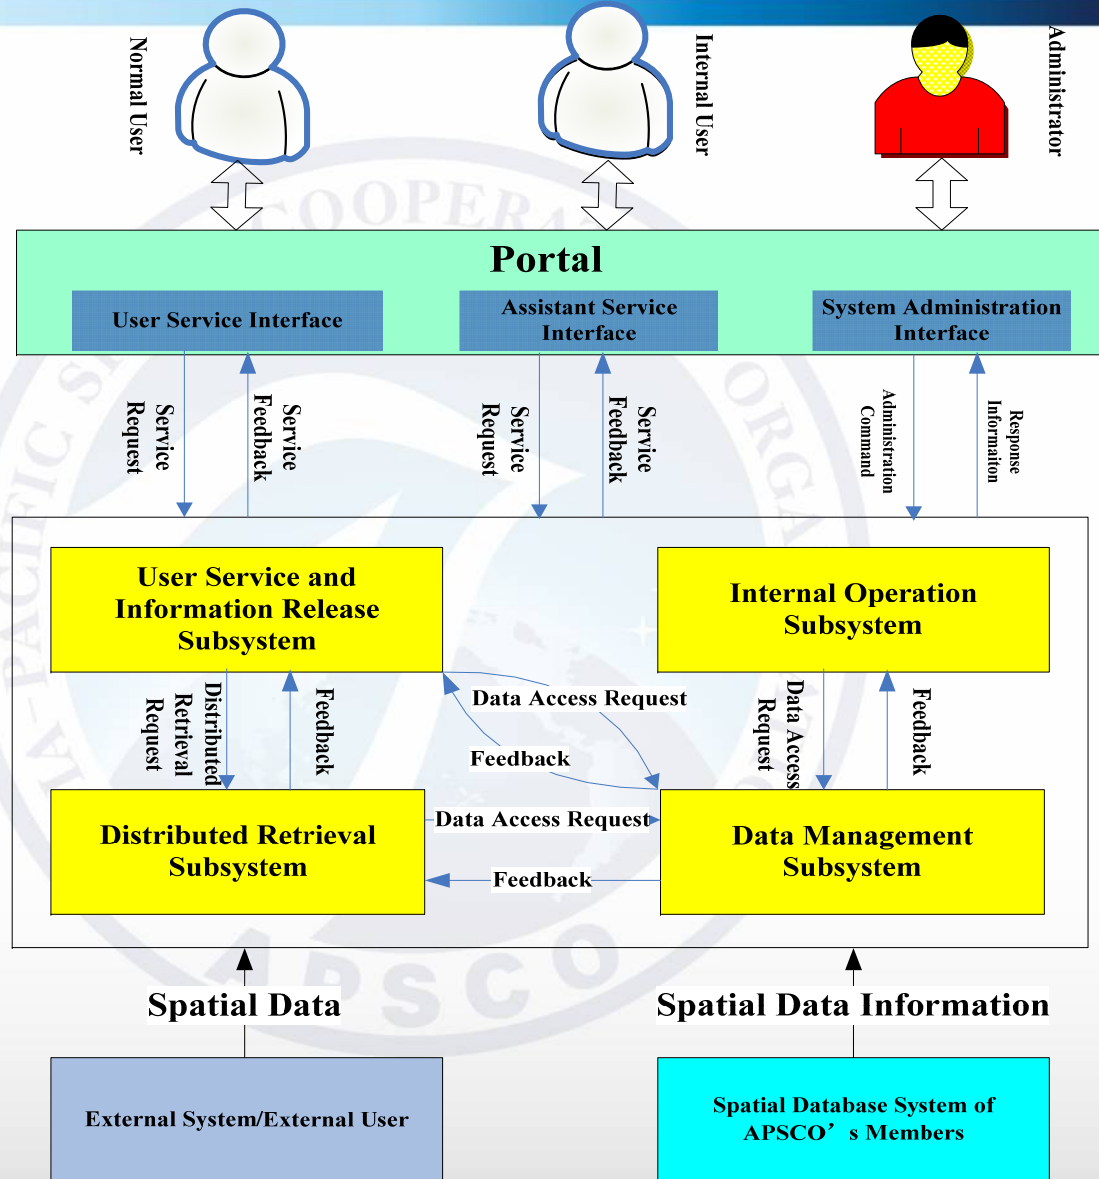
Normal User

Internal User

Administrator

Portal

User Service Interface

Assistant Service Interface

System Administration Interface

Service Request

Service Feedback

Service Request

Service Feedback

Administration Command

Response Informaiton

User Service and Information Release Subsystem

Internal Operation Subsystem

Distributed Retrieval Request

Feedback

Data Access Request

Feedback

Data Access Request

Feedback

Distributed Retrieval Subsystem

Data Access Request

Feedback

Data Management Subsystem

Spatial Data

Spatial Data Information

External System/External User

Spatial Database System of APSCO’s Members